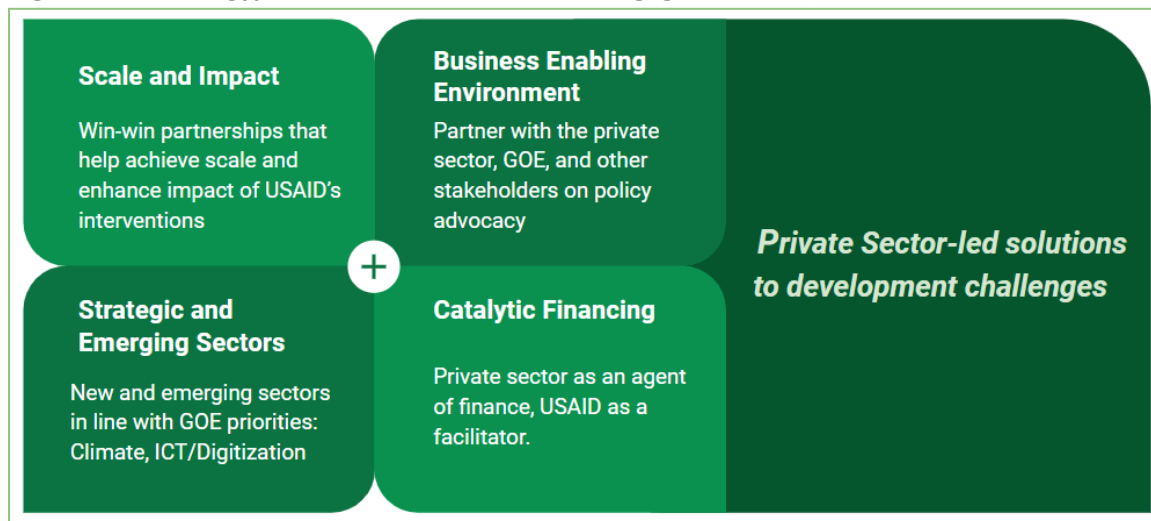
Scale and Impact

Win-win partnerships that help achieve scale and enhance impact of USAID's interventions

Business Enabling Environment

Partner with the private sector, GOE, and other stakeholders on policy advocacy

+

Strategic and Emerging Sectors

New and emerging sectors in line with GOE priorities: Climate, ICT/Digitization

Catalytic Financing

Private sector as an agent of finance, USAID as a facilitator.

Private Sector-led solutions to development challenges